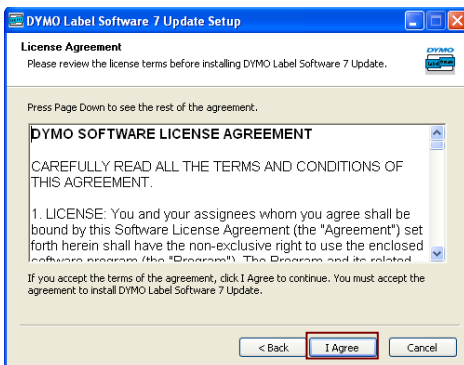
DYMO Label Software 7 Update Setup

License Agreement

Please review the license terms before installing DYMO Label Software 7 Update.

DYMO

Press Page Down to see the rest of the agreement.

DYMO SOFTWARE LICENSE AGREEMENT

CAREFULLY READ ALL THE TERMS AND CONDITIONS OF THIS AGREEMENT.

1. LICENSE: You and your assignees whom you agree shall be bound by this Software License Agreement (the "Agreement") set forth herein shall have the non-exclusive right to use the enclosed software program (the "Program"). The Program and its related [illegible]

If you accept the terms of the agreement, click I Agree to continue. You must accept the agreement to install DYMO Label Software 7 Update.

< Back

I Agree

Cancel